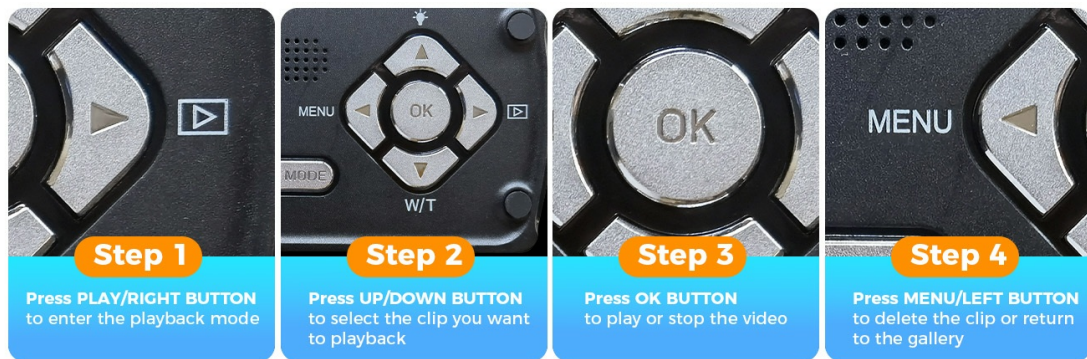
Step 1
Press PLAY/RIGHT BUTTON to enter the playback mode

MENU
OK
MODE
W/T
Step 2
Press UP/DOWN BUTTON to select the clip you want to playback

OK
Step 3
Press OK BUTTON to play or stop the video

MENU
Step 4
Press MENU/LEFT BUTTON to delete the clip or return to the gallery